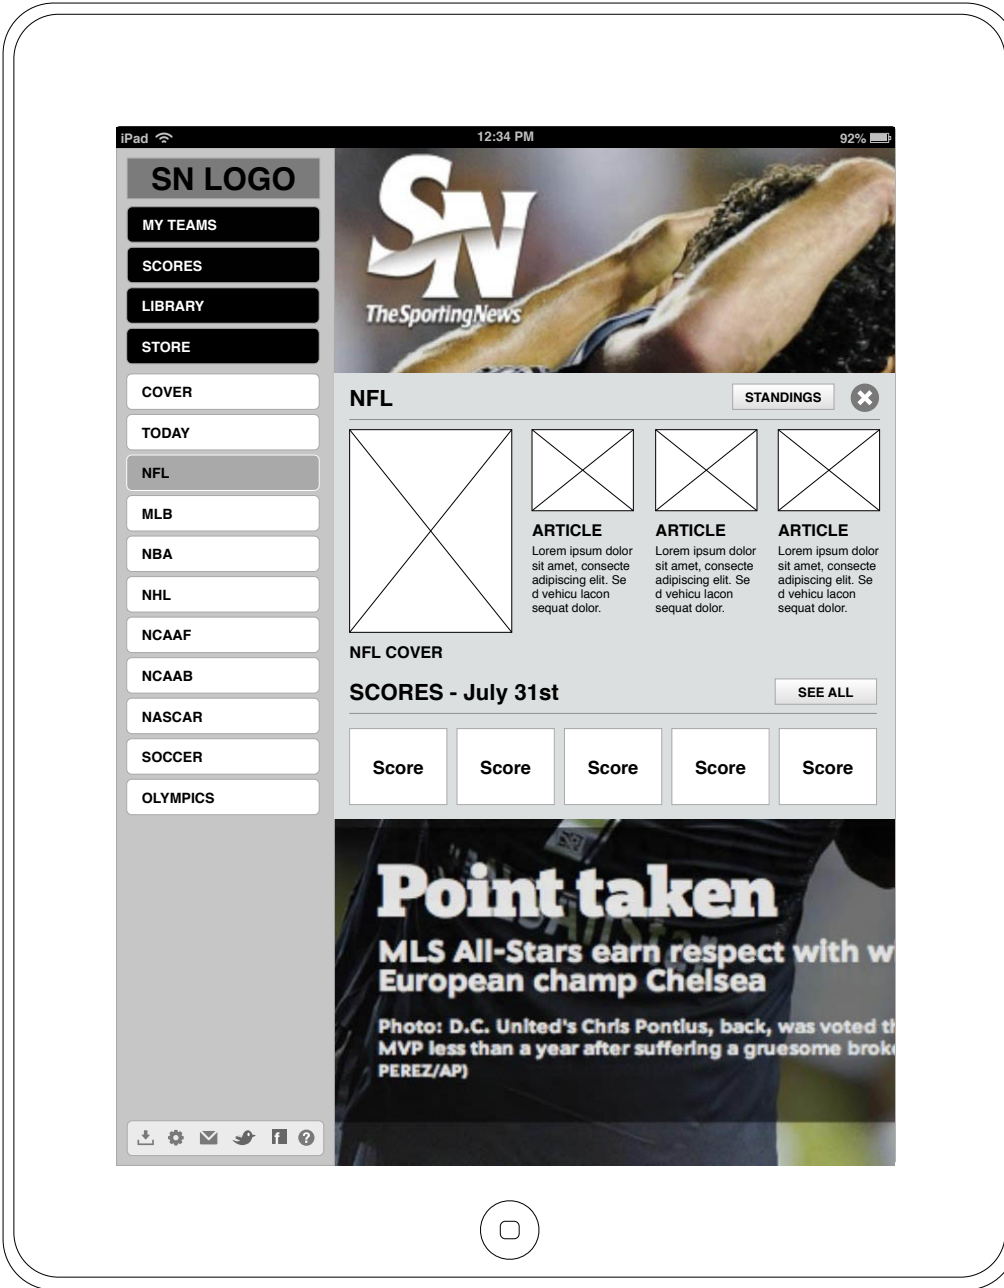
iPad 12:34 PM 92%

SN LOGO

MY TEAMS
SCORES
LIBRARY
STORE

COVER
TODAY
NFL
MLB
NBA
NHL
NCAAF
NCAAB
NASCAR
SOCCER
OLYMPICS

SN
The Sporting News

NFL
STANDINGS

ARTICLE
Lorem ipsum dolor sit amet, consecte adipiscing elit. Se d vehicu lacon sequat dolor.

ARTICLE
Lorem ipsum dolor sit amet, consecte adipiscing elit. Se d vehicu lacon sequat dolor.

ARTICLE
Lorem ipsum dolor sit amet, consecte adipiscing elit. Se d vehicu lacon sequat dolor.

NFL COVER

SCORES - July 31st
SEE ALL

| Score | Score | Score | Score | Score |
|---|---|---|---|---|

Point taken
MLS All-Stars earn respect with w
European champ Chelsea

Photo: D.C. United's Chris Pontius, back, was voted th
MVP less than a year after suffering a gruesome brok
PEREZ/AP)